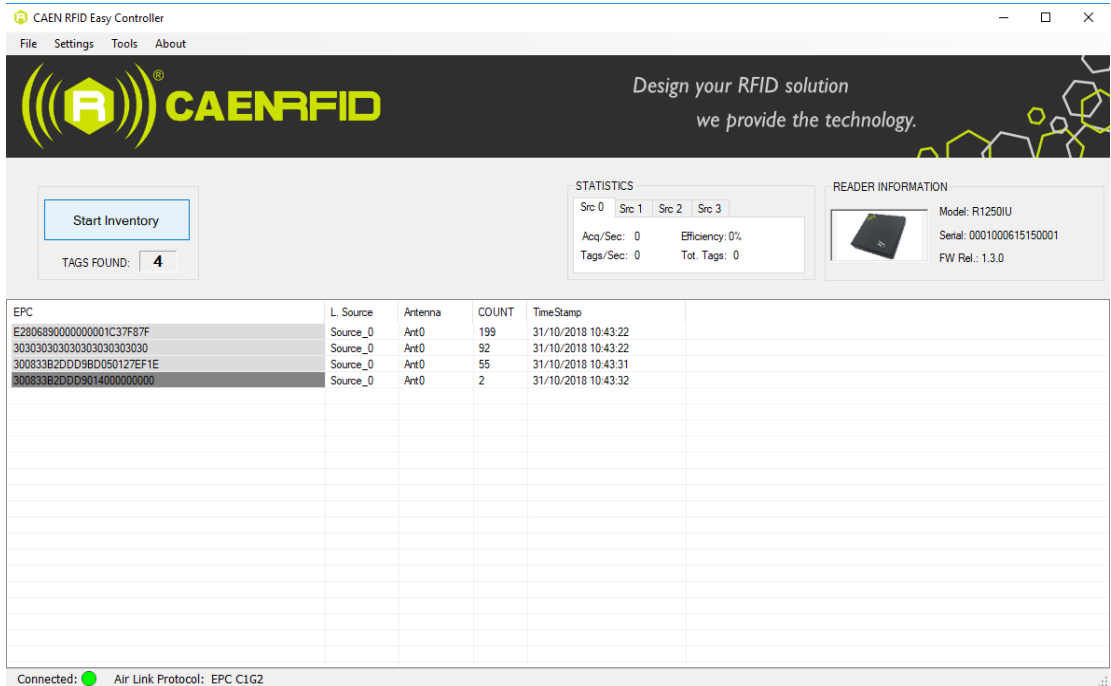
CAEN RFID Easy Controller

File Settings Tools About

CAENRFID

Design your RFID solution
we provide the technology.

Start Inventory

TAGS FOUND: 4

STATISTICS

Src 0 Src 1 Src 2 Src 3

Acq/Sec: 0 Efficiency: 0%
Tags/Sec: 0 Tot. Tags: 0

READER INFORMATION

Model: R1250IU
Serial: 0001000615150001
FW Rel.: 1.3.0

| EPC | L. Source | Antenna | COUNT | TimeStamp |
|---|---|---|---|---|
| E2806890000000001C37F87F | Source_0 | Ant0 | 199 | 31/10/2018 10:43:22 |
| 303030303030303030303030 | Source_0 | Ant0 | 92 | 31/10/2018 10:43:22 |
| 300833B2DDD9BD050127EF1E | Source_0 | Ant0 | 55 | 31/10/2018 10:43:31 |
| 300833B2DDD9014000000000 | Source_0 | Ant0 | 2 | 31/10/2018 10:43:32 |

Connected: Air Link Protocol: EPC C1G2